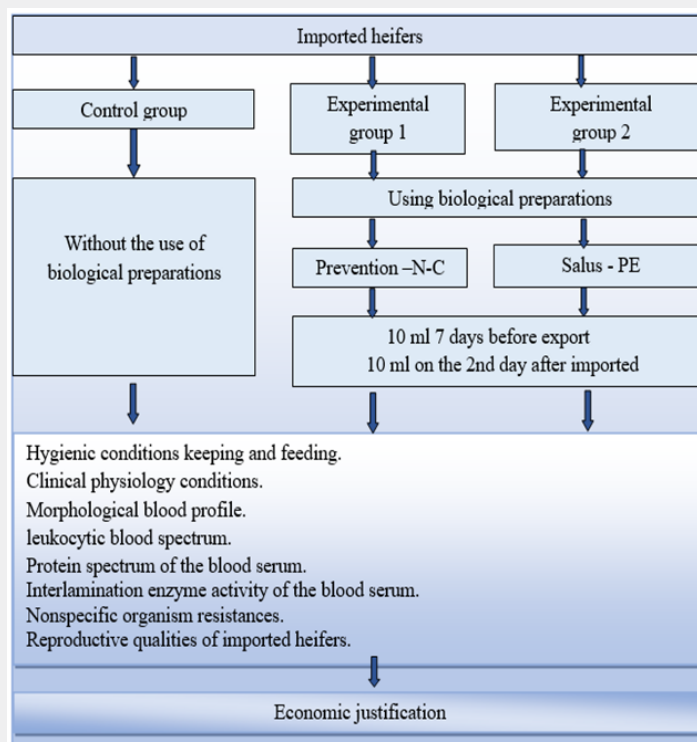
Imported heifers

Control group

Experimental group 1

Experimental group 2

Without the use of biological preparations

Using biological preparations

Prevention –N-C

Salus - PE

10 ml 7 days before export
10 ml on the 2nd day after imported

Hygienic conditions keeping and feeding.
Clinical physiology conditions.
Morphological blood profile.
leukocytic blood spectrum.
Protein spectrum of the blood serum.
Interlamination enzyme activity of the blood serum.
Nonspecific organism resistances.
Reproductive qualities of imported heifers.

Economic justification